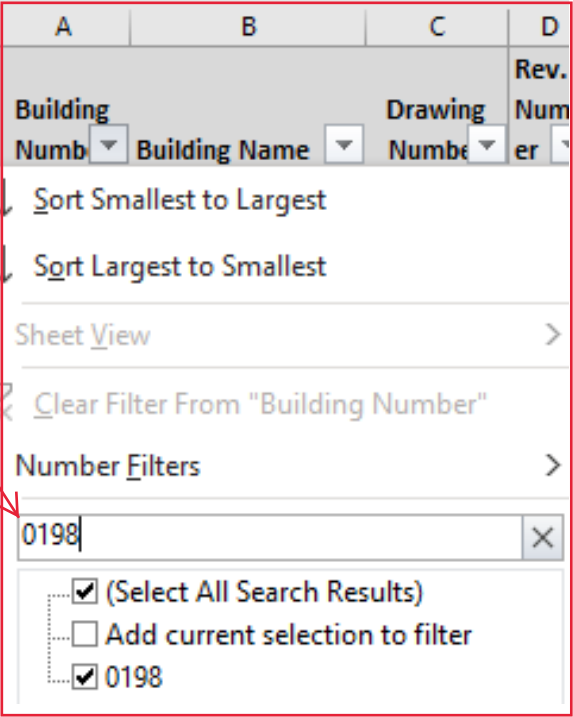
| A | B | C | D |
|---|---|---|---|
| Building Numbe | Building Name | Drawing Numbe | Rev. Numb er |

Sort Smallest to Largest

Sort Largest to Smallest

Sheet View

Clear Filter From "Building Number"

Number Filters

0198

(Select All Search Results)

Add current selection to filter

0198